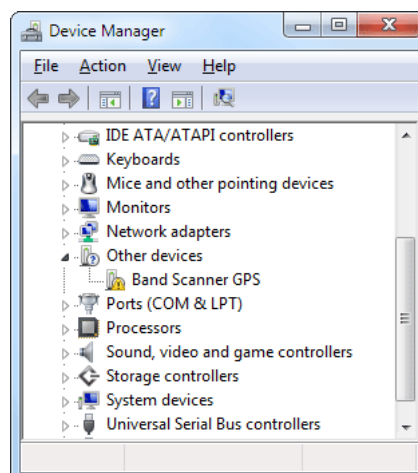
Device Manager

File Action View Help

IDE ATA/ATAPI controllers
Keyboards
Mice and other pointing devices
Monitors
Network adapters
Other devices
Band Scanner GPS
Ports (COM & LPT)
Processors
Sound, video and game controllers
Storage controllers
System devices
Universal Serial Bus controllers